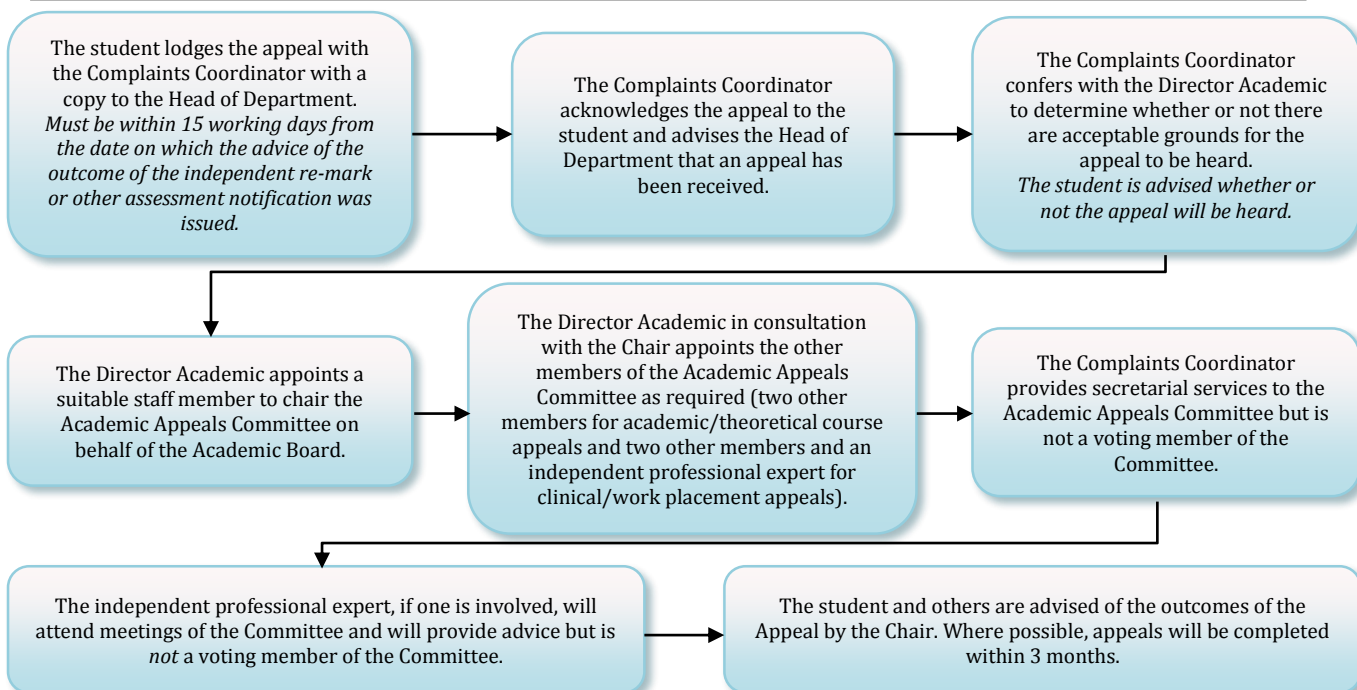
The student lodges the appeal with the Complaints Coordinator with a copy to the Head of Department. *Must be within 15 working days from the date on which the advice of the outcome of the independent re-mark or other assessment notification was issued.*

The Complaints Coordinator acknowledges the appeal to the student and advises the Head of Department that an appeal has been received.

The Complaints Coordinator confers with the Director Academic to determine whether or not there are acceptable grounds for the appeal to be heard. *The student is advised whether or not the appeal will be heard.*

The Director Academic appoints a suitable staff member to chair the Academic Appeals Committee on behalf of the Academic Board.

The Director Academic in consultation with the Chair appoints the other members of the Academic Appeals Committee as required (two other members for academic/theoretical course appeals and two other members and an independent professional expert for clinical/work placement appeals).

The Complaints Coordinator provides secretarial services to the Academic Appeals Committee but is not a voting member of the Committee.

The independent professional expert, if one is involved, will attend meetings of the Committee and will provide advice but is *not* a voting member of the Committee.

The student and others are advised of the outcomes of the Appeal by the Chair. Where possible, appeals will be completed within 3 months.